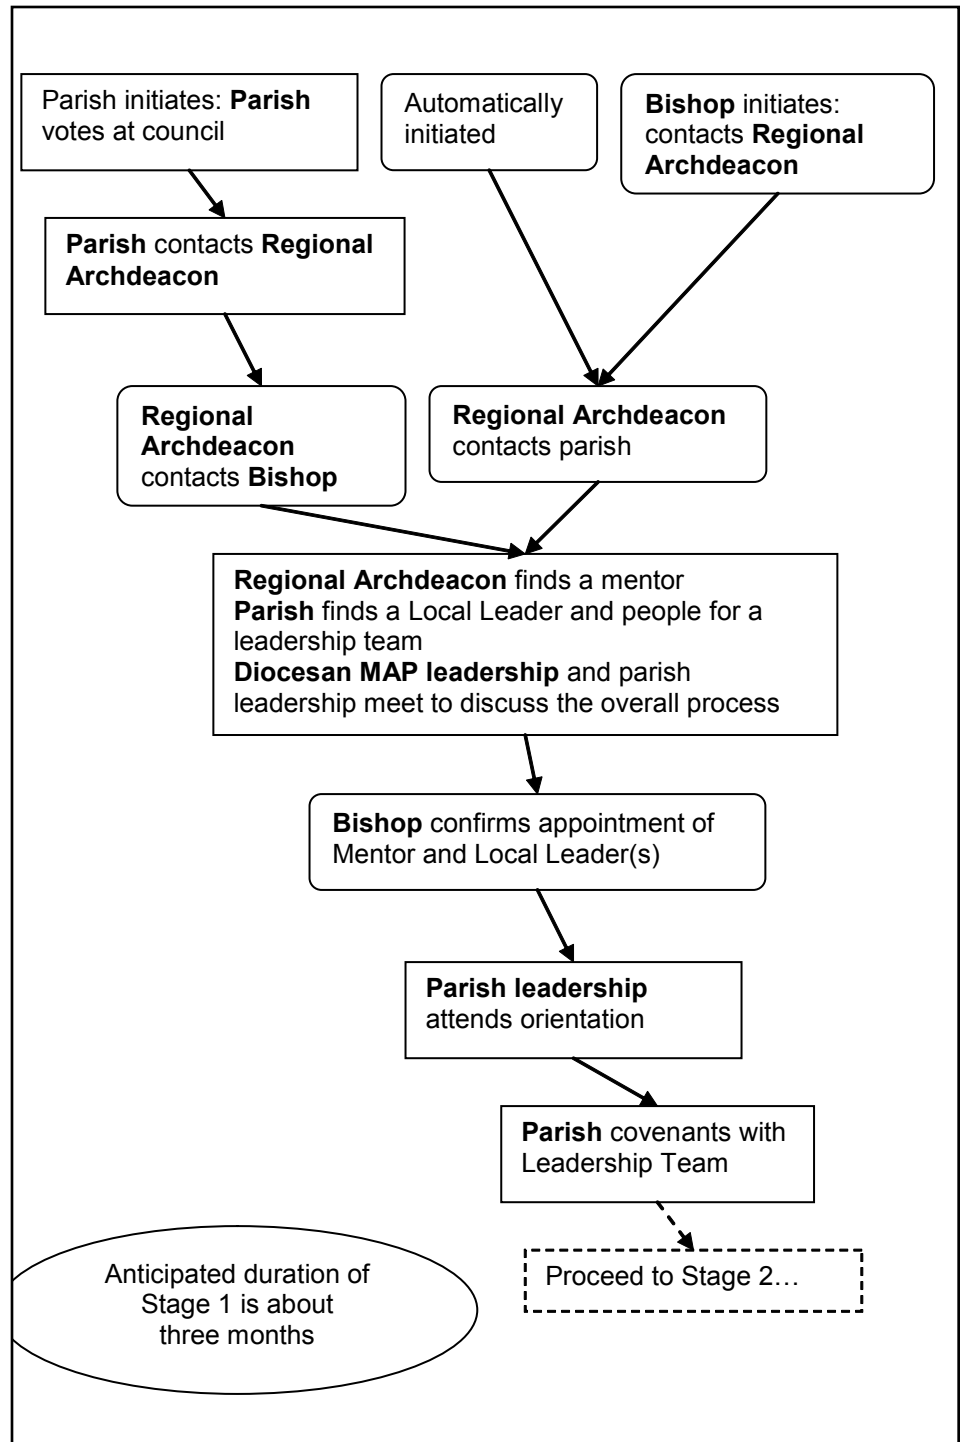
Parish initiates: **Parish** votes at council

Automatically initiated

**Bishop** initiates: contacts **Regional Archdeacon**

**Parish** contacts **Regional Archdeacon**

**Regional Archdeacon** contacts **Bishop**

**Regional Archdeacon** contacts parish

**Regional Archdeacon** finds a mentor
**Parish** finds a Local Leader and people for a leadership team
**Diocesan MAP leadership** and parish leadership meet to discuss the overall process

**Bishop** confirms appointment of Mentor and Local Leader(s)

**Parish leadership** attends orientation

**Parish** covenants with Leadership Team

Anticipated duration of Stage 1 is about three months

Proceed to Stage 2…